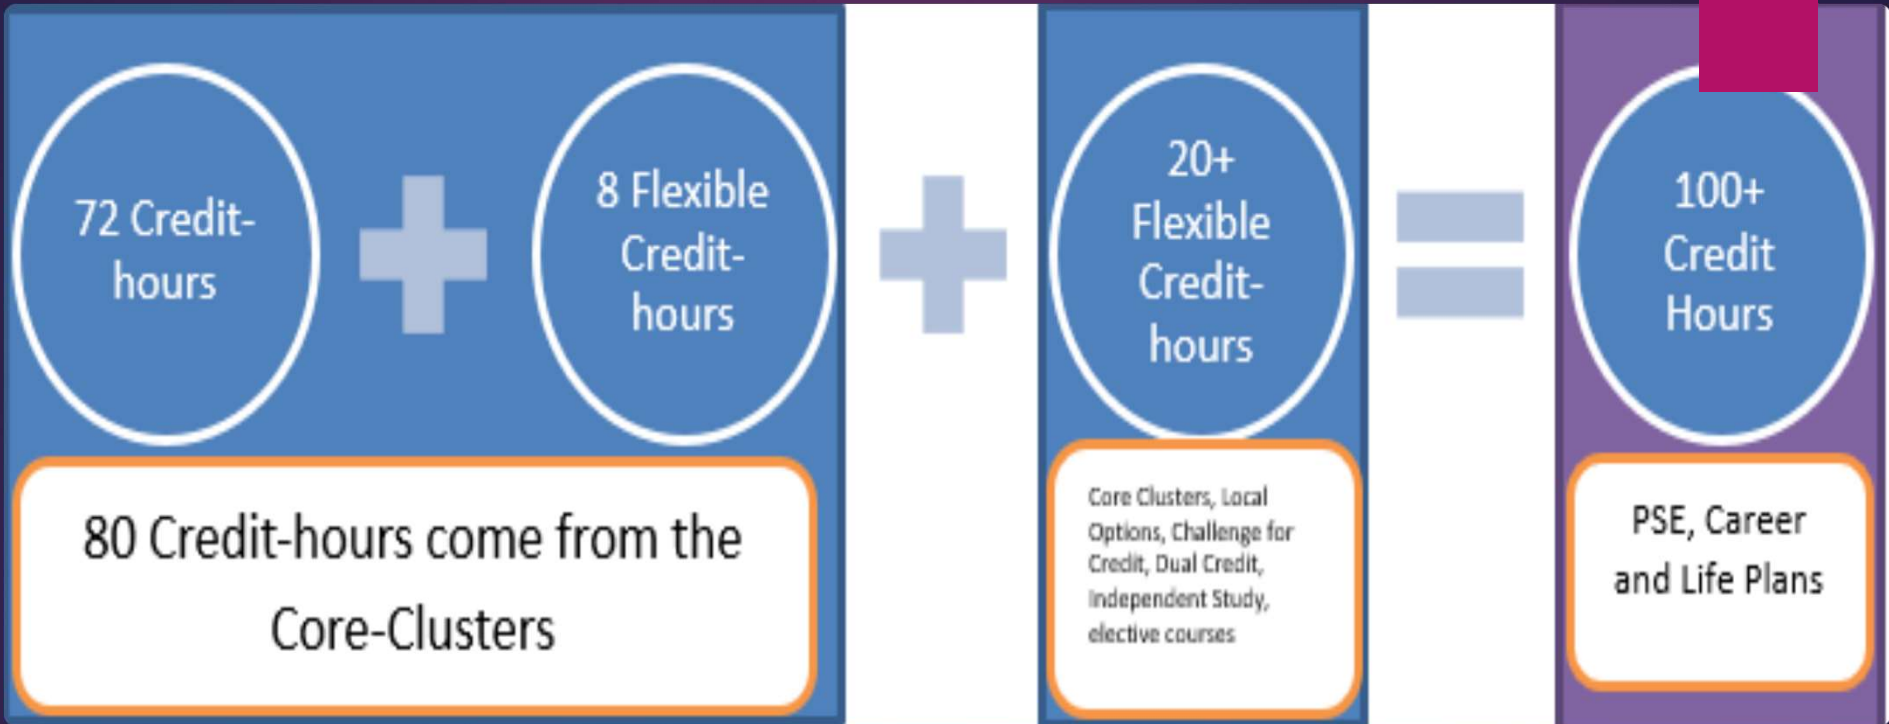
72 Credit-hours

8 Flexible Credit-hours

80 Credit-hours come from the Core-Clusters

20+ Flexible Credit-hours

Core Clusters, Local Options, Challenge for Credit, Dual Credit, Independent Study, elective courses

100+ Credit Hours

PSE, Career and Life Plans